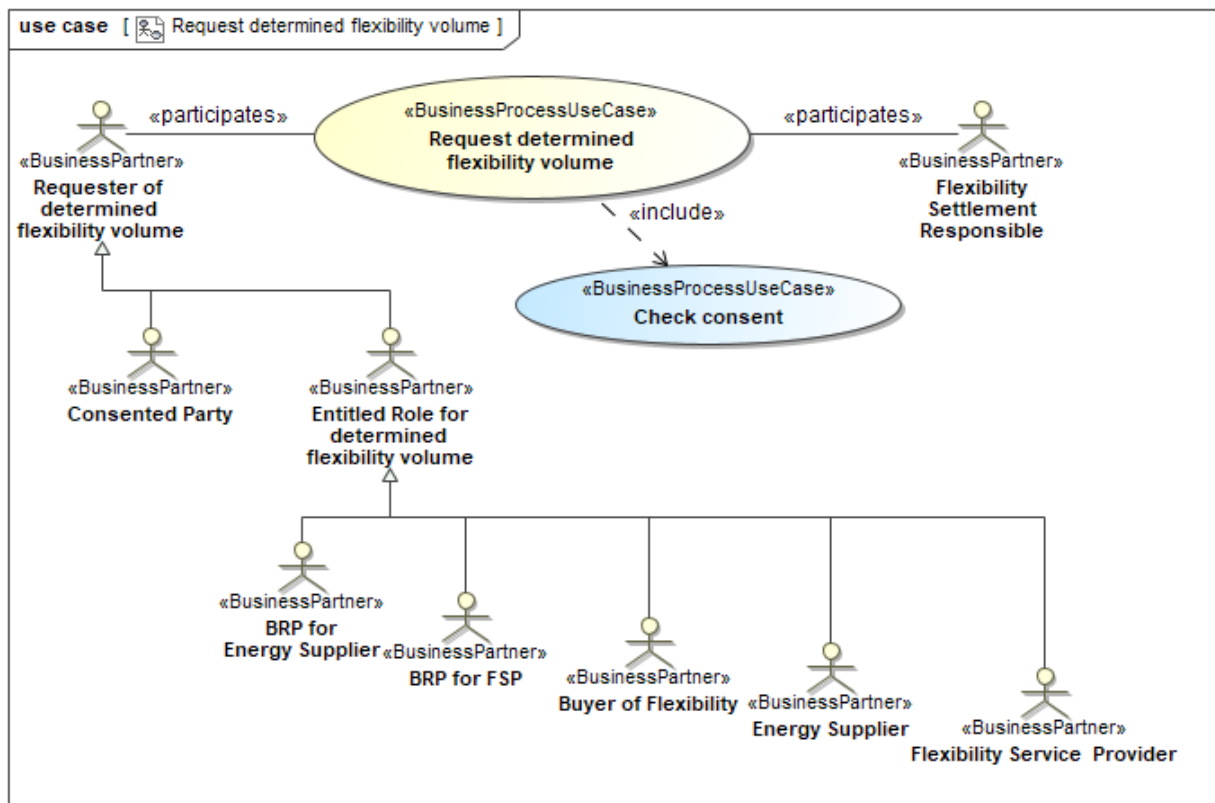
use case [ Request determined flexibility volume ]

«BusinessPartner»
Requester of determined flexibility volume

«participates»

«BusinessProcessUseCase»
Request determined flexibility volume

«participates»

«BusinessPartner»
Flexibility Settlement Responsible

«include»

«BusinessProcessUseCase»
Check consent

«BusinessPartner»
Consented Party

«BusinessPartner»
Entitled Role for determined flexibility volume

«BusinessPartner»
BRP for Energy Supplier

«BusinessPartner»
BRP for FSP

«BusinessPartner»
Buyer of Flexibility

«BusinessPartner»
Energy Supplier

«BusinessPartner»
Flexibility Service Provider